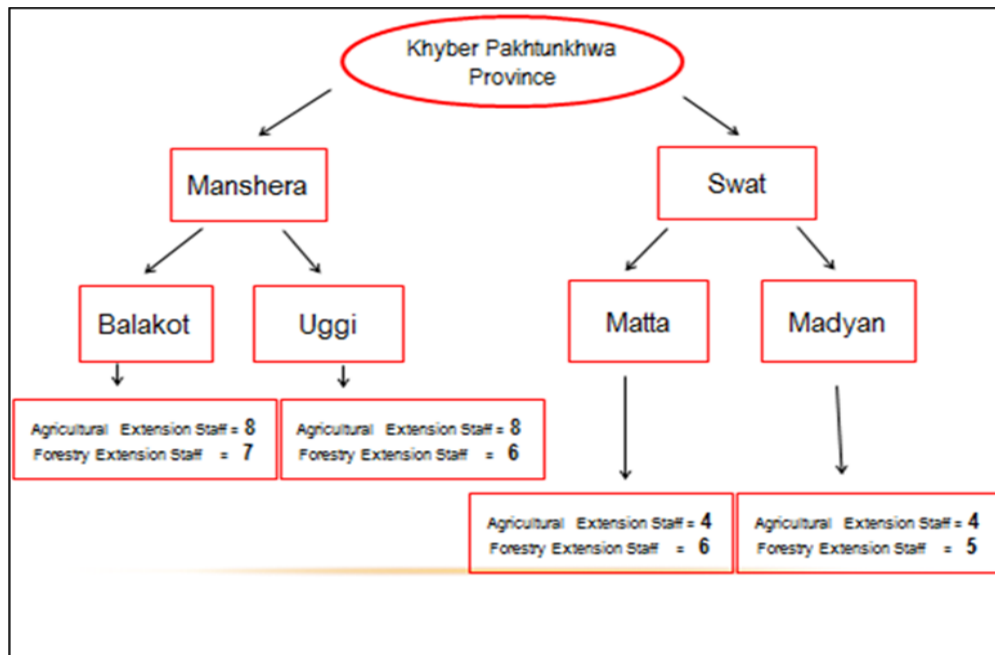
Khyber Pakhtunkhwa Province

Manshera

Swat

Balakot

Uggi

Matta

Madyan

Agricultural Extension Staff = 8
Forestry Extension Staff = 7

Agricultural Extension Staff = 8
Forestry Extension Staff = 6

Agricultural Extension Staff = 4
Forestry Extension Staff = 6

Agricultural Extension Staff = 4
Forestry Extension Staff = 5